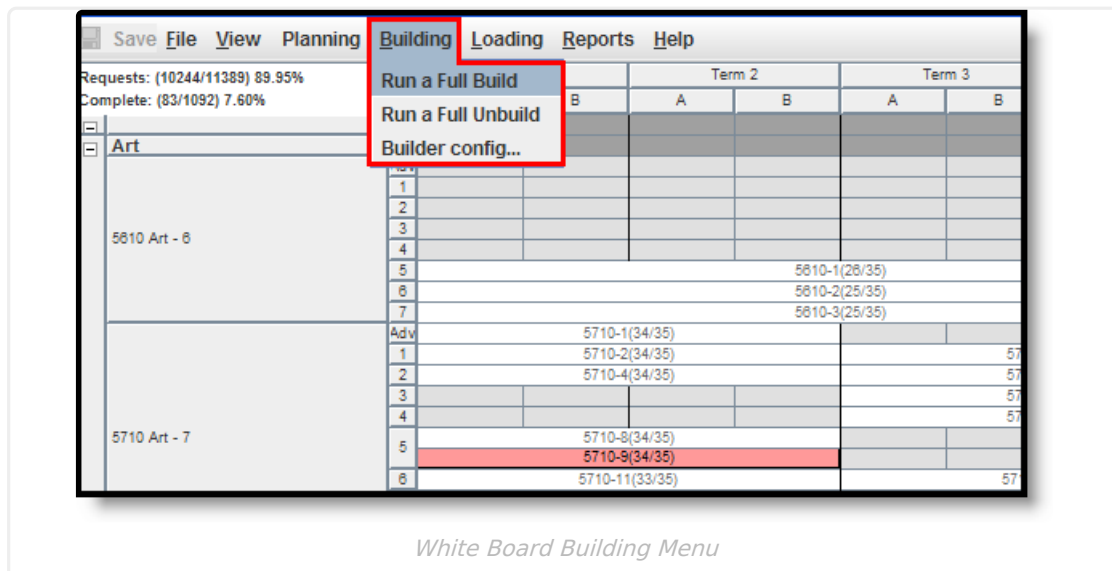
Save File View Planning Building Loading Reports Help

Run a Full Build
Run a Full Unbuild
Builder config...

Requests: (10244/11389) 89.95%
Complete: (83/1092) 7.60%

Term 2 Term 3
B A B A B

Art

5610 Art - 6

1
2
3
4
5 5610-1(26/35)
6 5610-2(25/35)
7 5610-3(25/35)

5710 Art - 7

Adv 5710-1(34/35)
1 5710-2(34/35) 57
2 5710-4(34/35) 57
3 57
4 57
5 5710-8(34/35)
5710-9(34/35)
6 5710-11(33/35) 57

White Board Building Menu